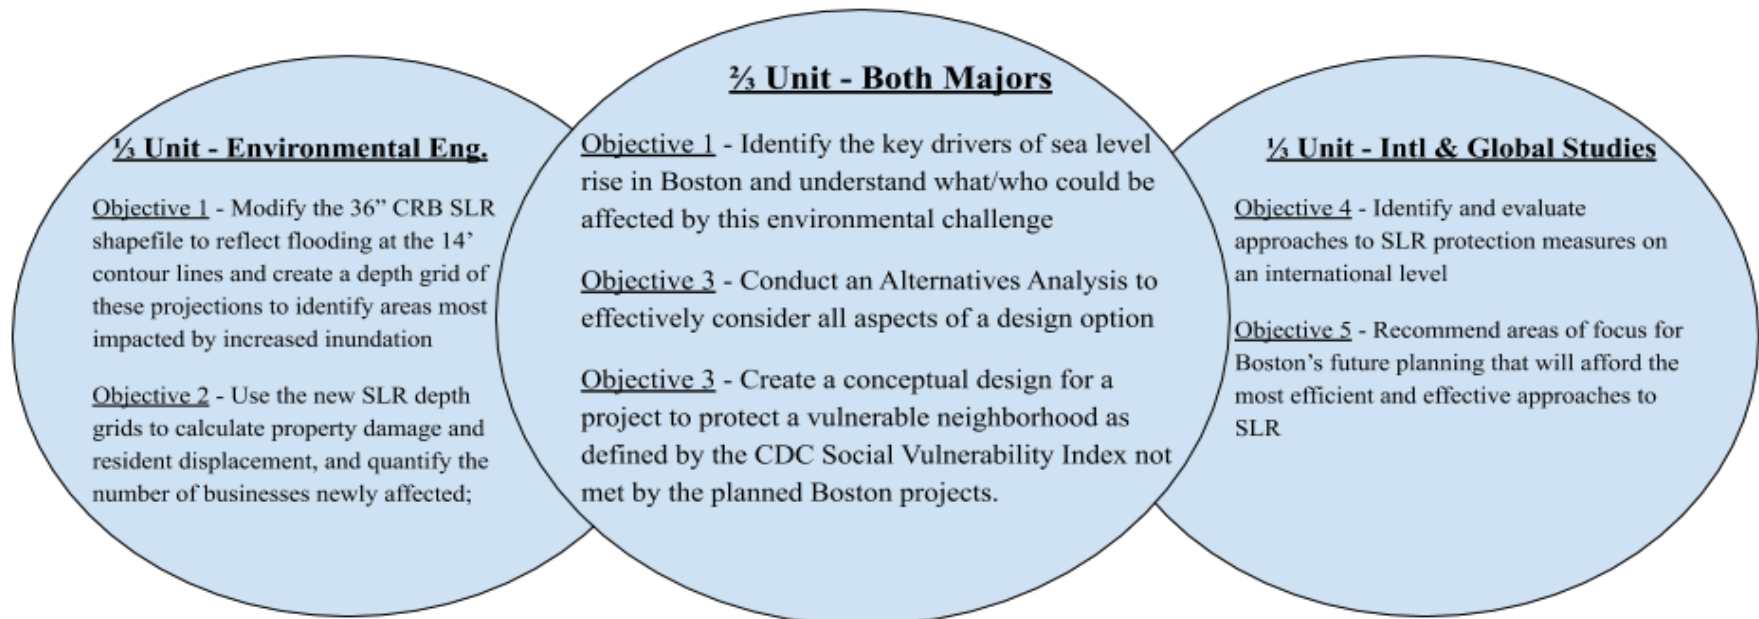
⅓ Unit - Environmental Eng.

Objective 1 - Modify the 36” CRB SLR shapefile to reflect flooding at the 14’ contour lines and create a depth grid of these projections to identify areas most impacted by increased inundation

Objective 2 - Use the new SLR depth grids to calculate property damage and resident displacement, and quantify the number of businesses newly affected;

⅔ Unit - Both Majors

Objective 1 - Identify the key drivers of sea level rise in Boston and understand what/who could be affected by this environmental challenge

Objective 3 - Conduct an Alternatives Analysis to effectively consider all aspects of a design option

Objective 3 - Create a conceptual design for a project to protect a vulnerable neighborhood as defined by the CDC Social Vulnerability Index not met by the planned Boston projects.

⅓ Unit - Intl & Global Studies

Objective 4 - Identify and evaluate approaches to SLR protection measures on an international level

Objective 5 - Recommend areas of focus for Boston’s future planning that will afford the most efficient and effective approaches to SLR